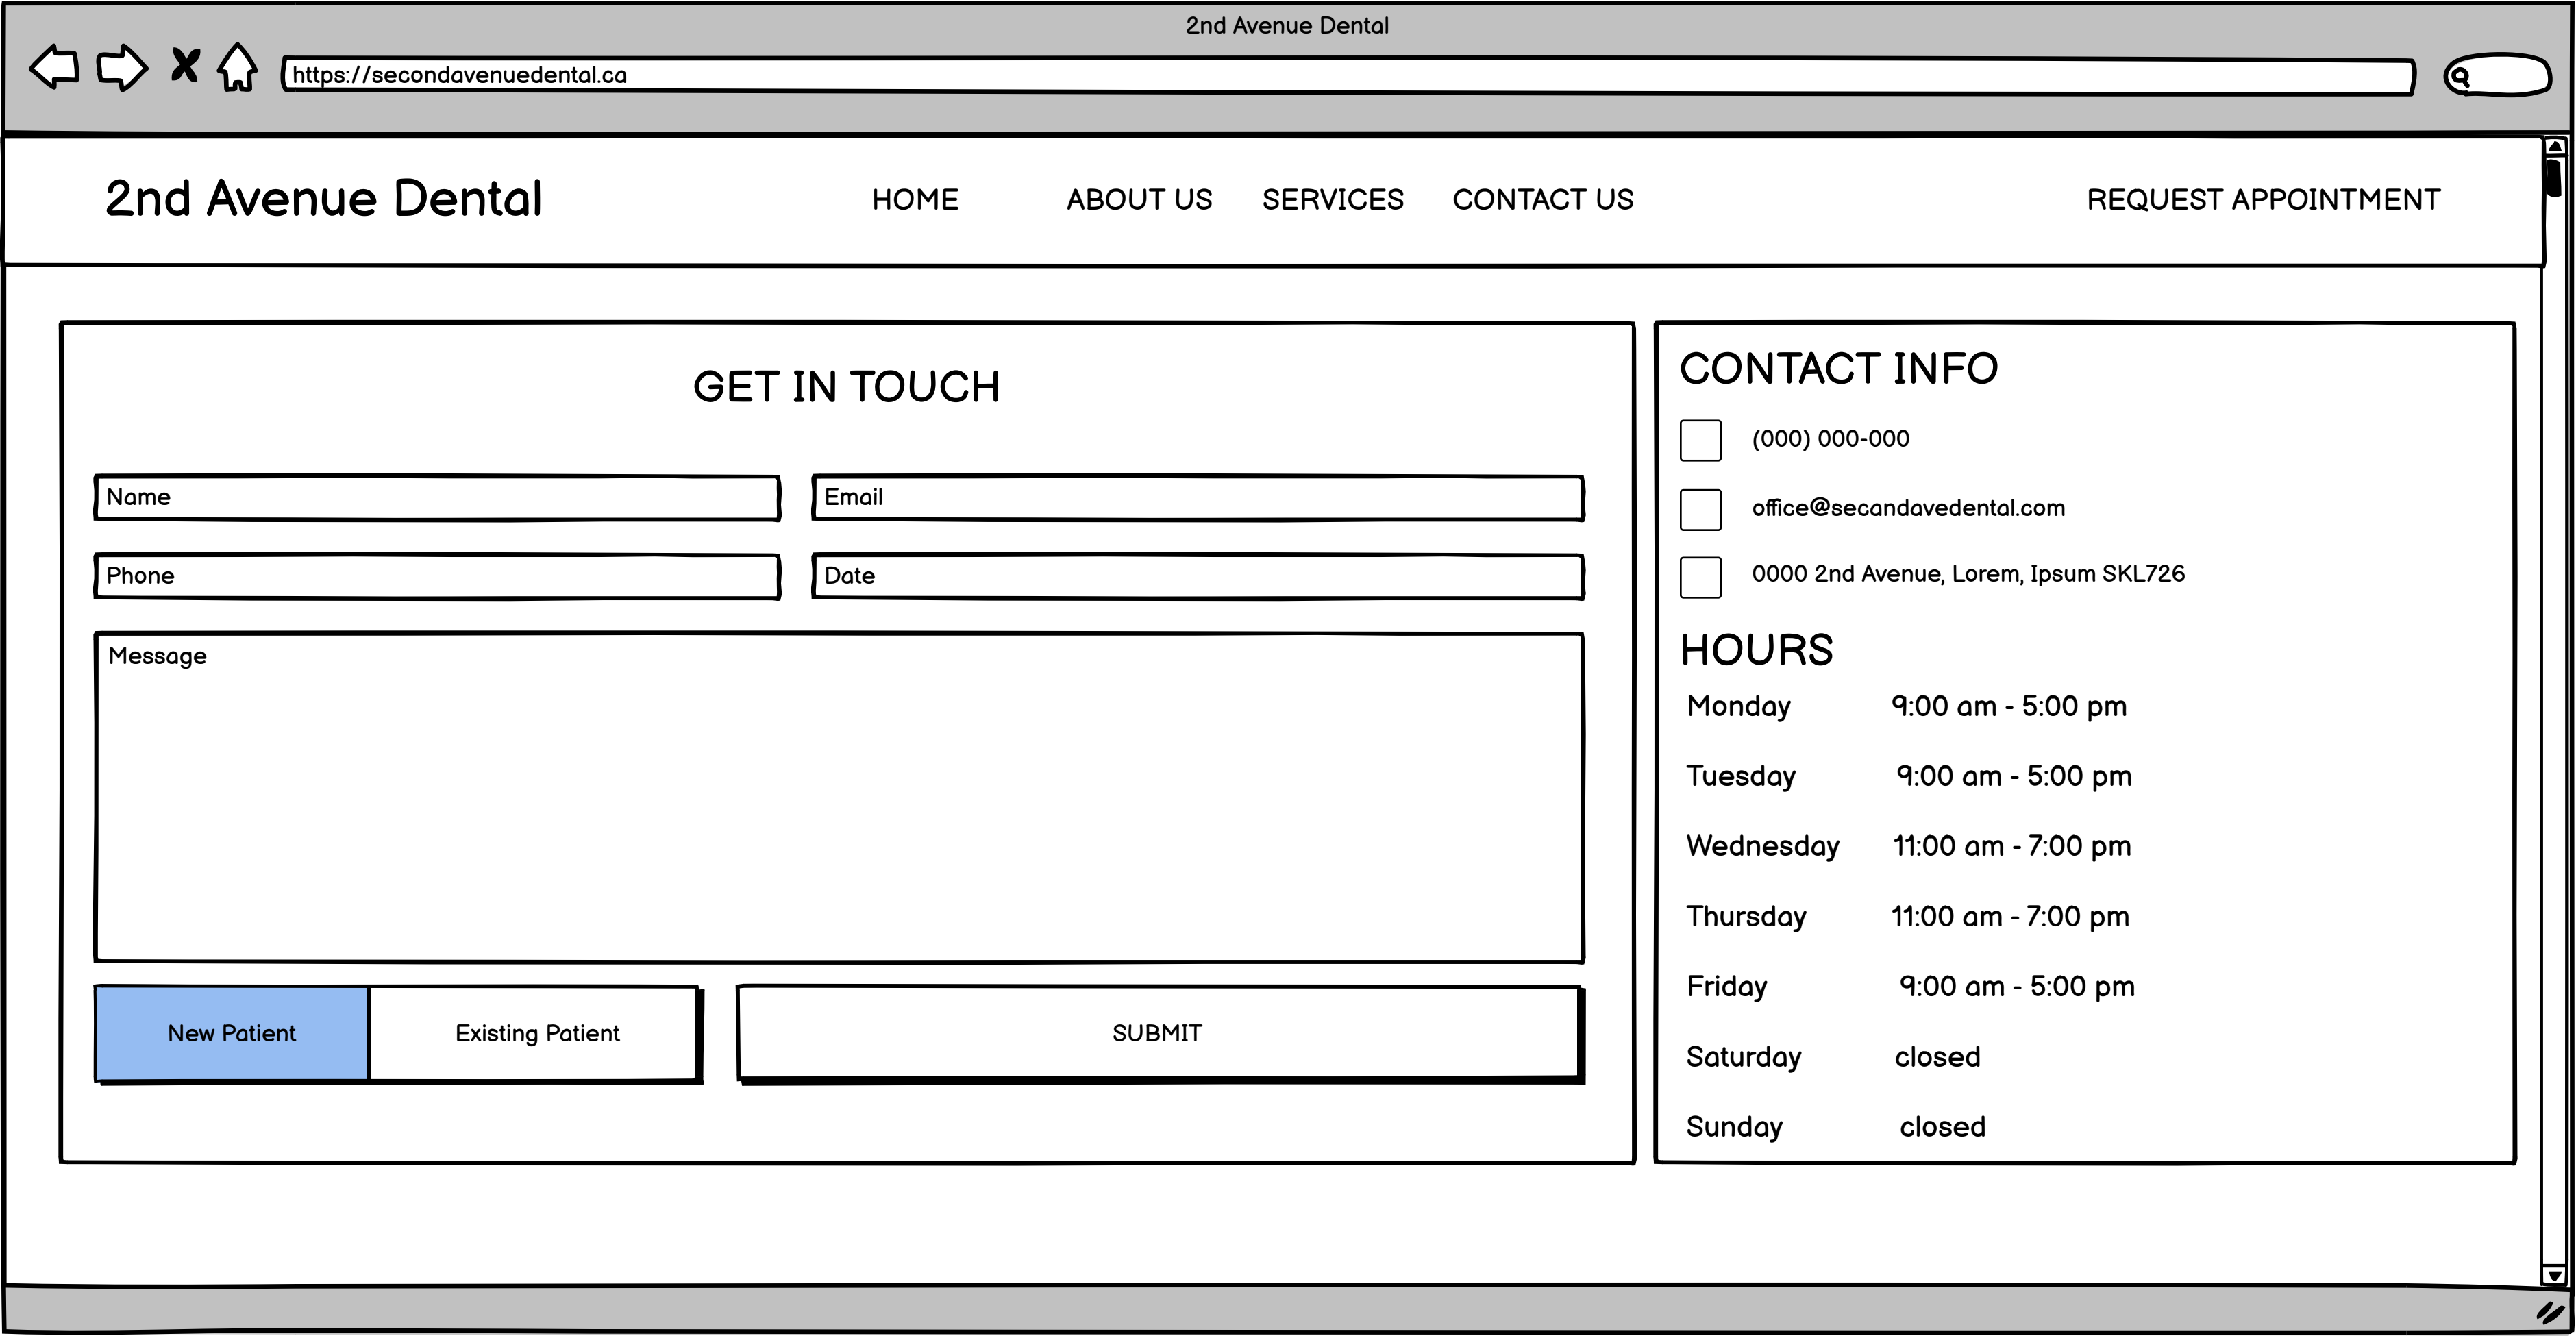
2nd Avenue Dental

https://secondavenuedental.ca

2nd Avenue Dental

HOME ABOUT US SERVICES CONTACT US REQUEST APPOINTMENT

GET IN TOUCH

Name

Email

Phone

Date

Message

New Patient

Existing Patient

SUBMIT

CONTACT INFO

(000) 000-000

office@secandavedental.com

0000 2nd Avenue, Lorem, Ipsum SKL726

HOURS

| | |
|---|---|
| Monday | 9:00 am - 5:00 pm |
| Tuesday | 9:00 am - 5:00 pm |
| Wednesday | 11:00 am - 7:00 pm |
| Thursday | 11:00 am - 7:00 pm |
| Friday | 9:00 am - 5:00 pm |
| Saturday | closed |
| Sunday | closed |